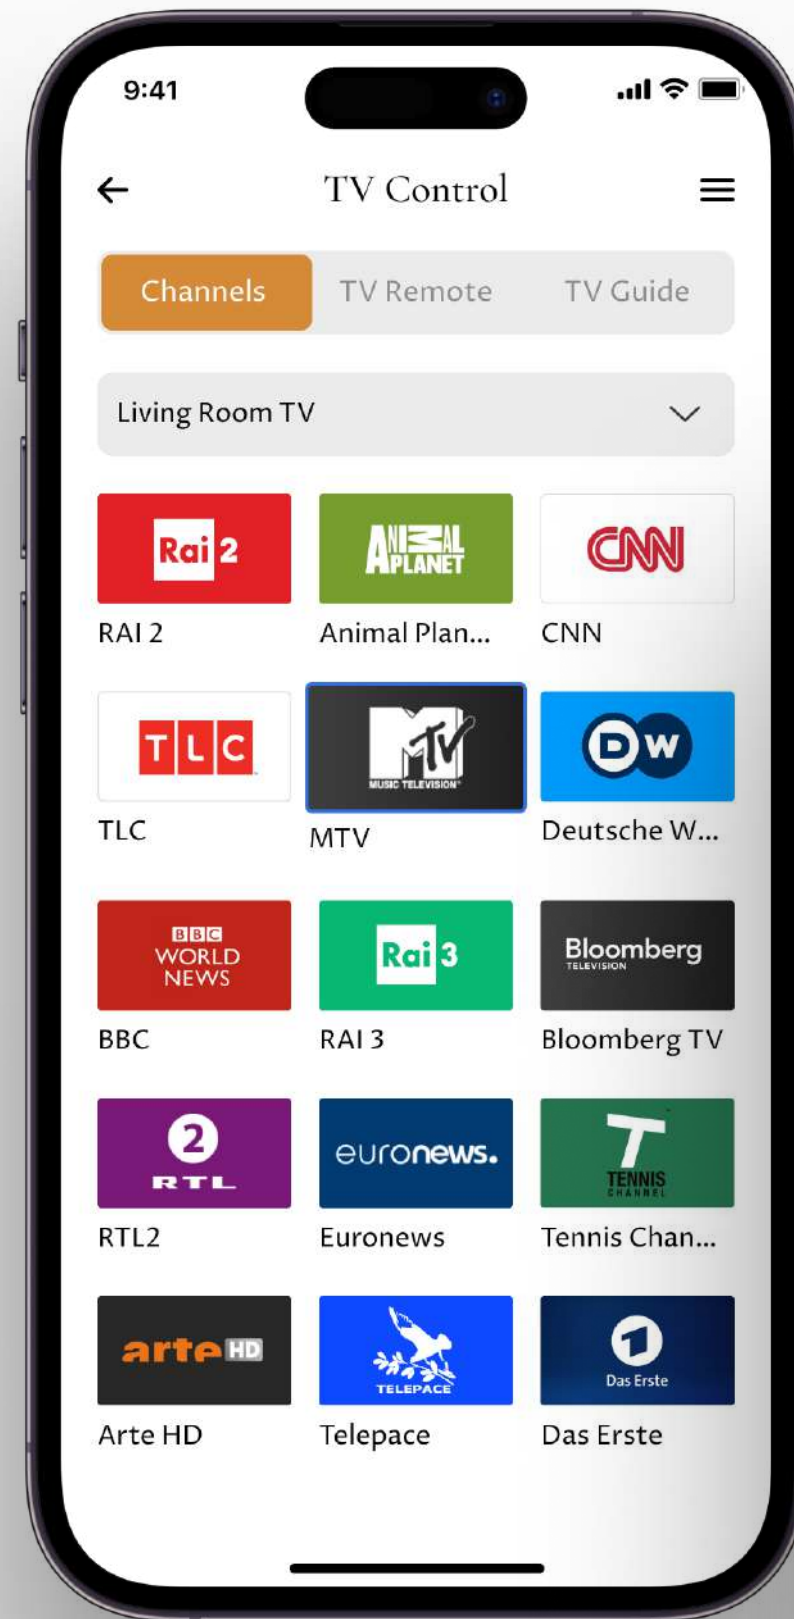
9:41

TV Control

Channels
TV Remote
TV Guide

Living Room TV

Rai 2
RAI 2

ANIMAL PLANET
Animal Plan...

CNN
CNN

TLC
TLC

MTV MUSIC TELEVISION
MTV

DW
Deutsche W...

BBC WORLD NEWS
BBC

Rai 3
RAI 3

Bloomberg TELEVISION
Bloomberg TV

2 RTL
RTL2

euronews.
Euronews

TENNIS CHANNEL
Tennis Chan...

arte HD
Arte HD

TELEPACE
Telepace

Das Erste
Das Erste